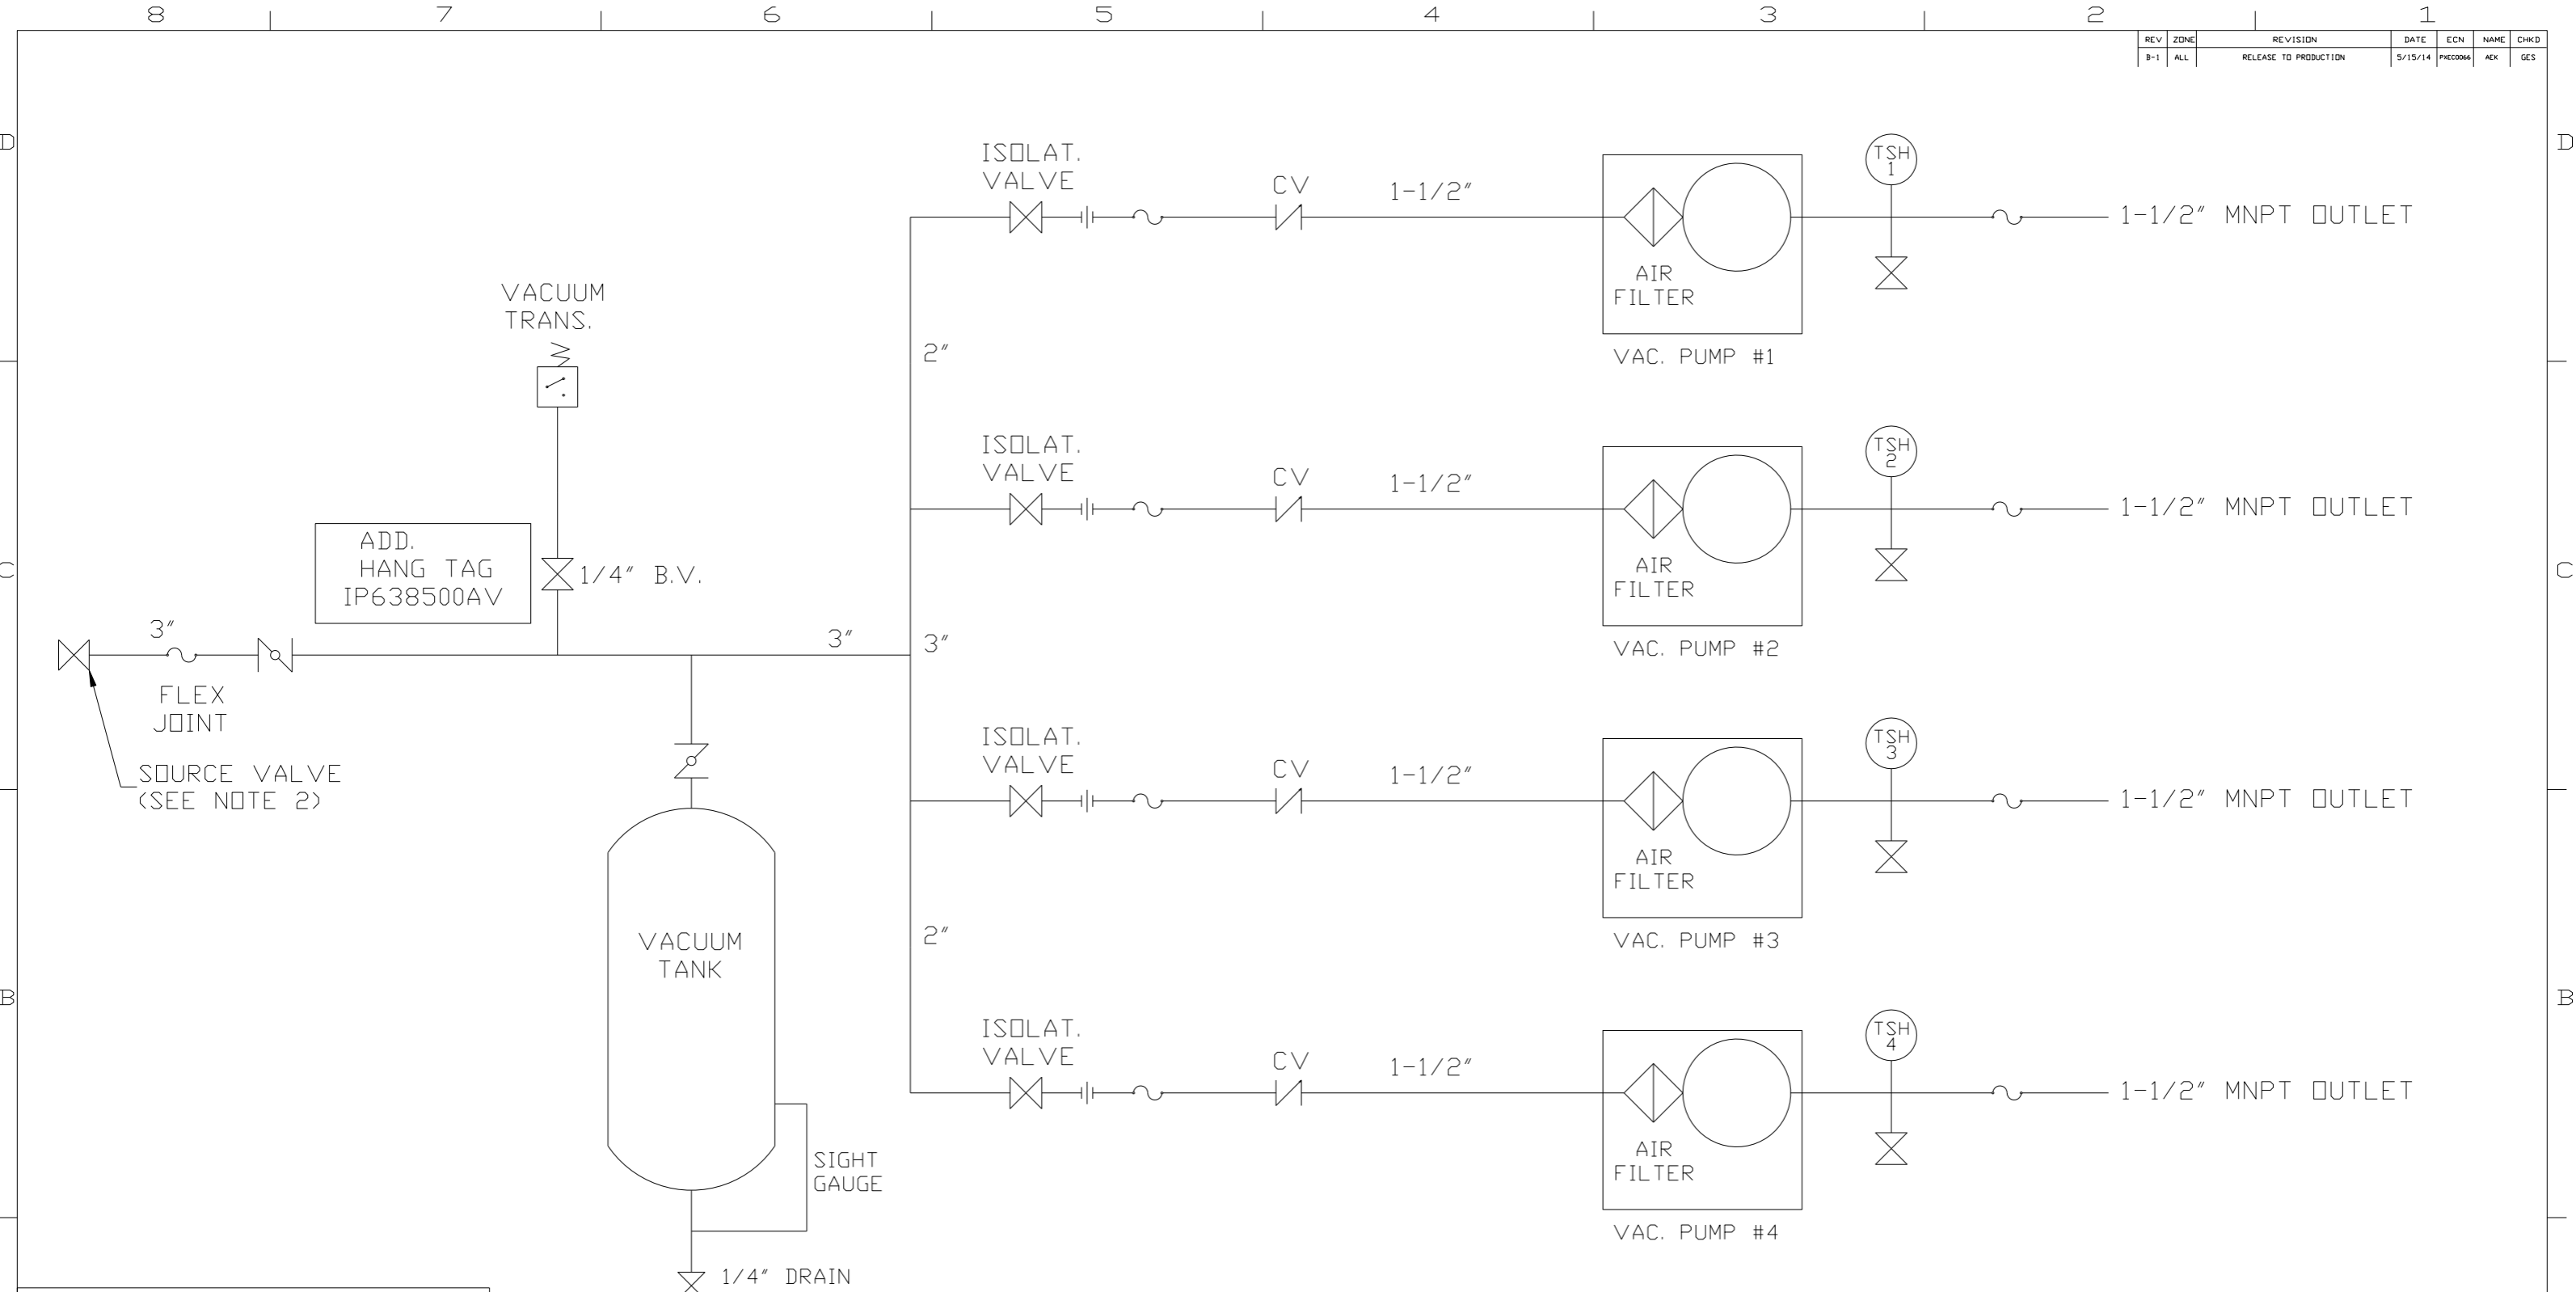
8 7 6 5 4 3 2 1

| REV | ZONE | REVISION | DATE | ECN | NAME | CHKD |
|---|---|---|---|---|---|---|
| B-1 | ALL | RELEASE TO PRODUCTION | 5/15/14 | PXEC0066 | AEK | GES |

D

ISOLAT. VALVE
CV
1-1/2"
TSH 1
1-1/2" MNPT OUTLET
AIR FILTER
VAC. PUMP #1

VACUUM TRANS.

2"

ISOLAT. VALVE
CV
1-1/2"
TSH 2
1-1/2" MNPT OUTLET
AIR FILTER
VAC. PUMP #2

C

ADD. HANG TAG IP638500AV
1/4" B.V.

3"
3"
3"

FLEX JOINT

SOURCE VALVE (SEE NOTE 2)

ISOLAT. VALVE
CV
1-1/2"
TSH 3
1-1/2" MNPT OUTLET
AIR FILTER
VAC. PUMP #3

VACUUM TANK

2"

B

ISOLAT. VALVE
CV
1-1/2"
TSH 4
1-1/2" MNPT OUTLET
AIR FILTER
VAC. PUMP #4

SIGHT GAUGE

1/4" DRAIN